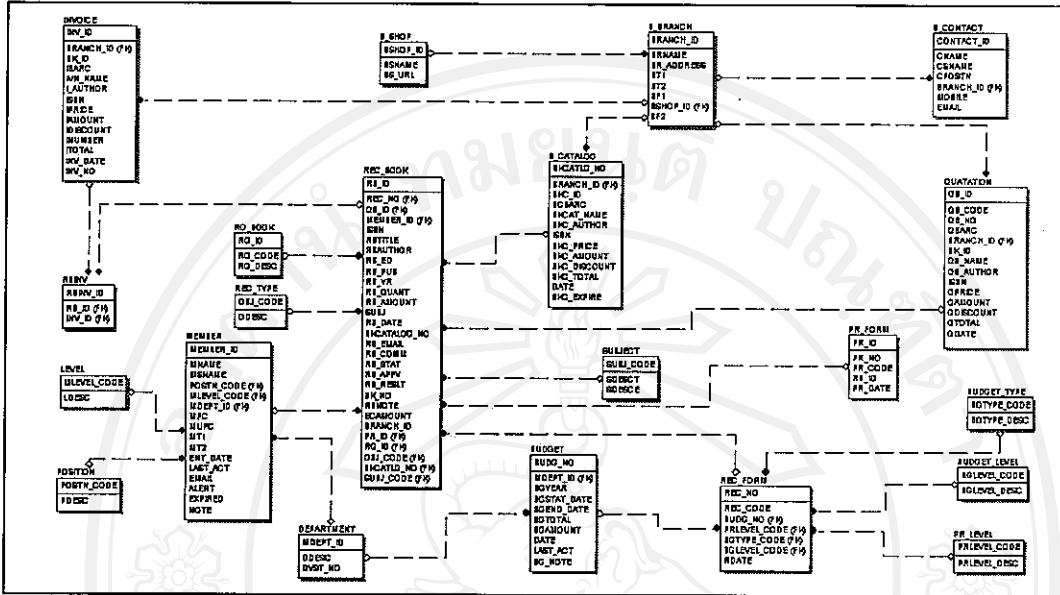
INVOICE
INV_ID
BRANCH_ID (FK)
BK_ID
BARC
AN_NAME
I_AUTHOR
ISBN
PRICE
AMOUNT
IDISCOUNT
INUMBER
ITOTAL
INV_DATE
INV_NO

B_SHOP
BSHOP_ID
BSNAME
BS_URL

B_BRANCH
BRANCH_ID
BRNAME
BR_ADDRESS
BT1
BT2
BF1
BSHOP_ID (FK)
BF2

B_CONTACT
CONTACT_ID
CNAME
CSNAME
CPOSTN
BRANCH_ID (FK)
MOBILE
EMAIL

B_CATALOG
BICATLG_NO
BRANCH_ID (FK)
BIC_ID
BICBARC
BICAT_NAME
BIC_AUTHOR
ISBN
BIC_PRICE
BIC_AMOUNT
BIC_DISCOUNT
BIC_TOTAL
DATE
BIC_EXPIRE

REC_BOOK
RB_ID
REC_NO (FK)
QB_ID (FK)
MEMBER_ID (FK)
ISBN
RBTITLE
RBAUTHOR
RB_ED
RB_PUB
RB_YR
RB_QUANT
RB_AMOUNT
OBJ
RB_DATE
BICATALOG_NO
RB_EMAIL
RB_COMM
RB_STAT
RB_APPV
RB_RESLT
BK_NO
RBNOTE
BCAMOUNT
BRANCH_ID
PR_ID (FK)
RQ_ID (FK)
OBJ_CODE (FK)
BICATLG_NO (FK)
SUBJ_CODE (FK)

QUATATION
QB_ID
QB_CODE
QB_NO
QBARC
BRANCH_ID (FK)
BK_ID
QB_NAME
QB_AUTHOR
ISBN
QPRICE
QAMOUNT
QDISCOUNT
QTOTAL
QDATE

RQ_BOOK
RQ_ID
RQ_CODE
RQ_DESC

REC_TYPE
OBJ_CODE
ODESC

RBINV
RBINV_ID
RB_ID (FK)
INV_ID (FK)

MEMBER
MEMBER_ID
MNAME
MSNAME
POSTN_CODE (FK)
MLEVEL_CODE (FK)
MDEPT_ID (FK)
MPC
MUPC
MT1
MT2
ENT_DATE
LAST_ACT
EMAIL
ALERT
EXPIRED
NOTE

LEVEL
MLEVEL_CODE
LDESC

POSITION
POSTN_CODE
PDESC

SUBJECT
SUBJ_CODE
SUBECT
SDESCE

PR_FORM
PR_ID
PR_NO
PR_CODE
RS_ID
PR_DATE

BUDGET_TYPE
BGTYPE_CODE
BGTYPE_DESC

BUDGET
BUDG_NO
MDEPT_ID (FK)
BGYEAR
BGSTAT_DATE
BGEND_DATE
BGTOTAL
BGAMOUNT
DATE
LAST_ACT
BG_NOTE

REC_FORM
REC_NO
REC_CODE
BUDG_NO (FK)
PRLEVEL_CODE (FK)
BGTYPE_CODE (FK)
BGLEVEL_CODE (FK)
RDATE

BUDGET_LEVEL
BGLEVEL_CODE
BGLEVEL_DESC

PR_LEVEL
PRLEVEL_CODE
PRLEVEL_DESC

DEPARTMENT
MDEPT_ID
DDESC
DVST_NO